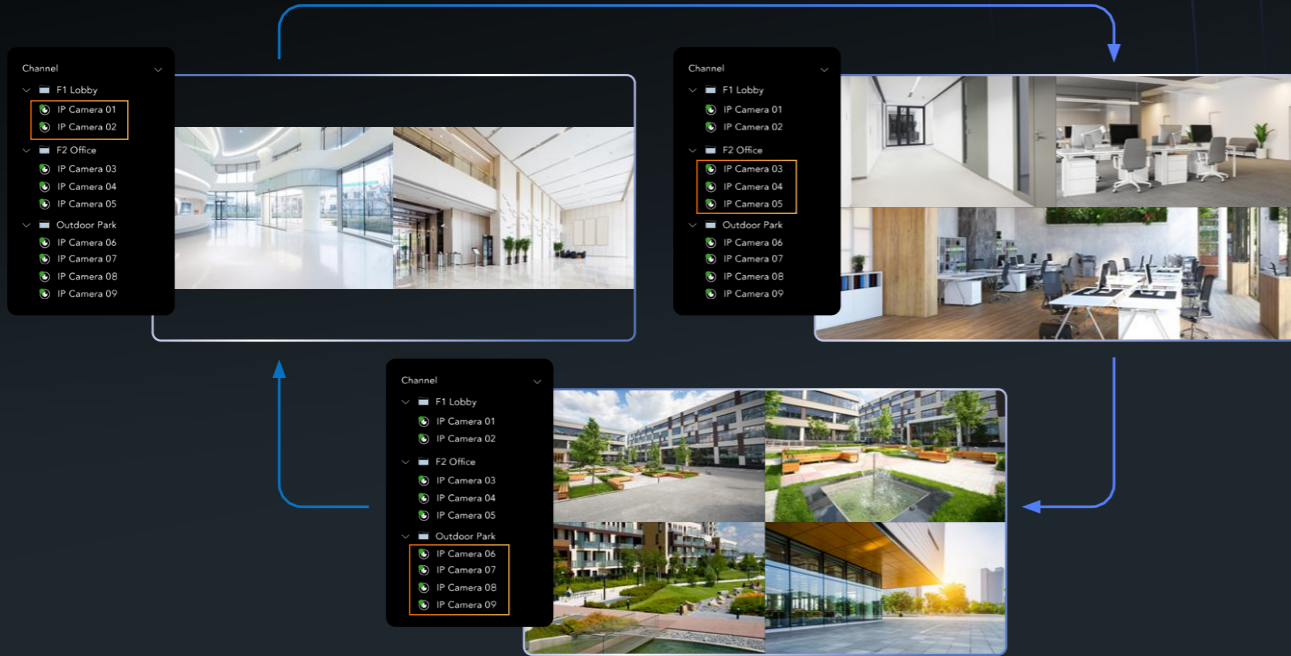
Channel
F1 Lobby
IP Camera 01
IP Camera 02
F2 Office
IP Camera 03
IP Camera 04
IP Camera 05
Outdoor Park
IP Camera 06
IP Camera 07
IP Camera 08
IP Camera 09

Channel
F1 Lobby
IP Camera 01
IP Camera 02
F2 Office
IP Camera 03
IP Camera 04
IP Camera 05
Outdoor Park
IP Camera 06
IP Camera 07
IP Camera 08
IP Camera 09

Channel
F1 Lobby
IP Camera 01
IP Camera 02
F2 Office
IP Camera 03
IP Camera 04
IP Camera 05
Outdoor Park
IP Camera 06
IP Camera 07
IP Camera 08
IP Camera 09